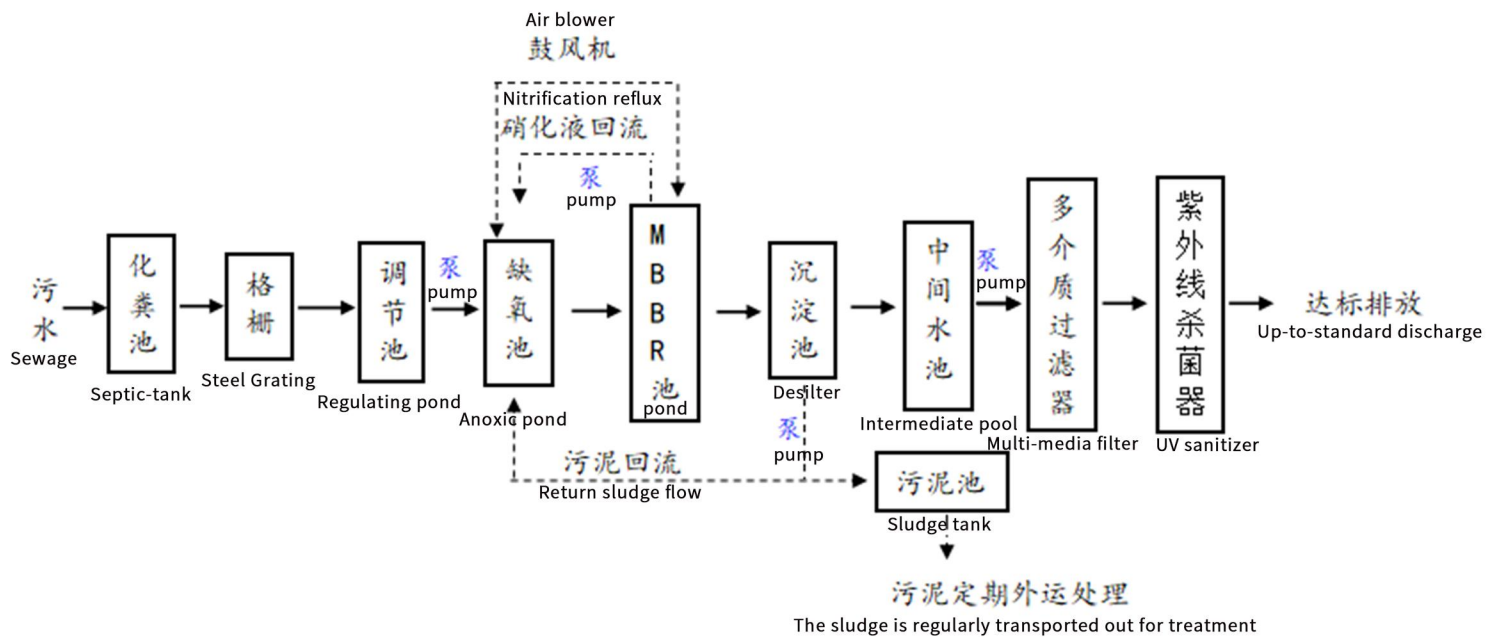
Air blower
鼓风机

Nitrification reflux
硝化液回流

泵
pump

污水
Sewage

化粪池
Septic-tank

格栅
Steel Grating

调节池
Regulating pond

泵
pump

缺氧池
Anoxic pond

MBBR池
pond

沉淀池
Desilter

中间水池
Intermediate pool

泵
pump

多介质过滤器
Multi-media filter

紫外线杀菌器
UV sanitizer

达标排放
Up-to-standard discharge

泵
pump

污泥回流
Return sludge flow

污泥池
Sludge tank

污泥定期外运处理
The sludge is regularly transported out for treatment